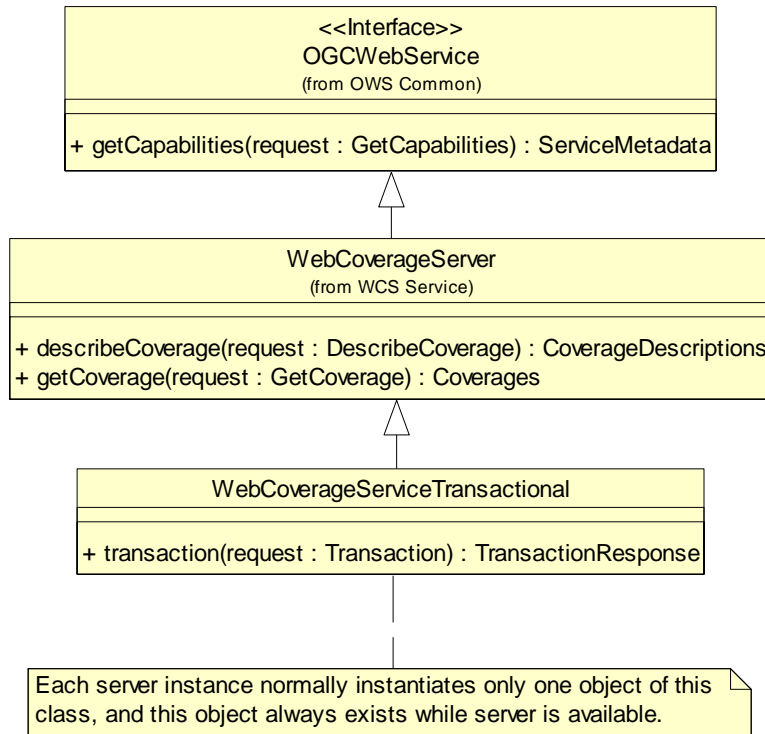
<<Interface>>
OGCWebService
(from OWS Common)

+ getCapabilities(request : GetCapabilities) : ServiceMetadata

WebCoverageServer
(from WCS Service)

+ describeCoverage(request : DescribeCoverage) : CoverageDescriptions
+ getCoverage(request : GetCoverage) : Coverages

WebCoverageServiceTransactional

+ transaction(request : Transaction) : TransactionResponse

Each server instance normally instantiates only one object of this class, and this object always exists while server is available.